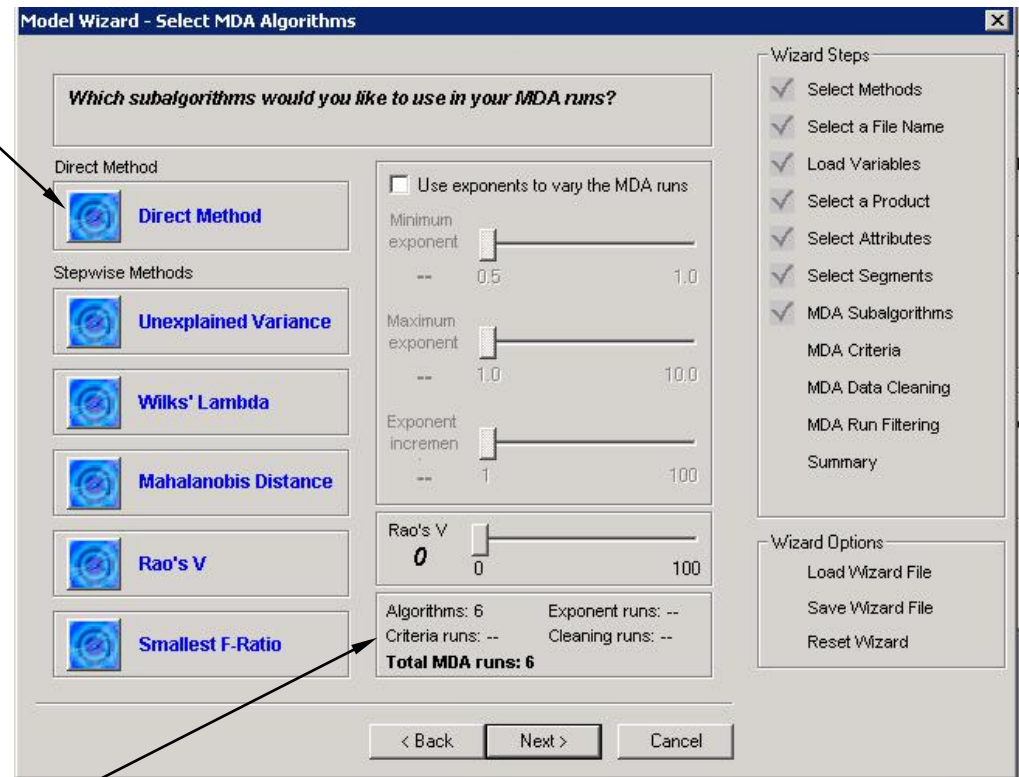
Model Wizard - Select MDA Algorithms

Which subalgorithms would you like to use in your MDA runs?

Direct Method

Direct Method

Stepwise Methods

Unexplained Variance

Wilks' Lambda

Mahalanobis Distance

Rao's V

Smallest F-Ratio

Use exponents to vary the MDA runs

Minimum exponent

-- 0.5 1.0

Maximum exponent

-- 1.0 10.0

Exponent incremen

-- 1 100

Rao's V
0
0 100

Algorithms: 6 Exponent runs: --
Criteria runs: -- Cleaning runs: --
Total MDA runs: 6

Wizard Steps
Select Methods
Select a File Name
Load Variables
Select a Product
Select Attributes
Select Segments
MDA Subalgorithms
MDA Criteria
MDA Data Cleaning
MDA Run Filtering
Summary

Wizard Options
Load Wizard File
Save Wizard File
Reset Wizard

< Back Next > Cancel